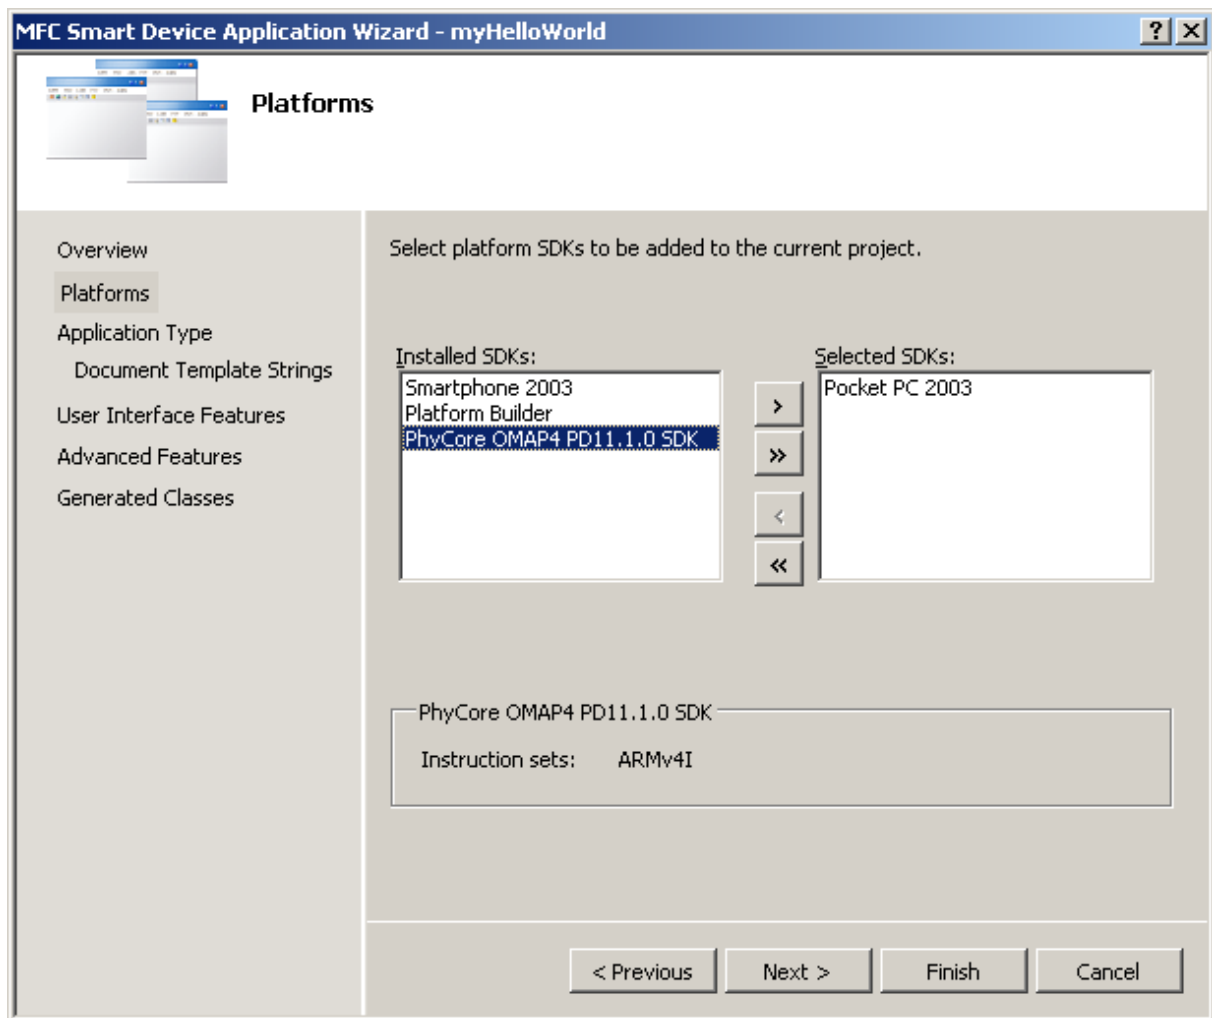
MFC Smart Device Application Wizard - myHelloWorld

?
X

Platforms

Overview

Platforms

Application Type

Document Template Strings

User Interface Features

Advanced Features

Generated Classes

Select platform SDKs to be added to the current project.

Installed SDKs:

Smartphone 2003
Platform Builder
PhyCore OMAP4 PD11.1.0 SDK

>
»
<
«

Selected SDKs:

Pocket PC 2003

PhyCore OMAP4 PD11.1.0 SDK

Instruction sets: ARMv4I

< Previous

Next >

Finish

Cancel